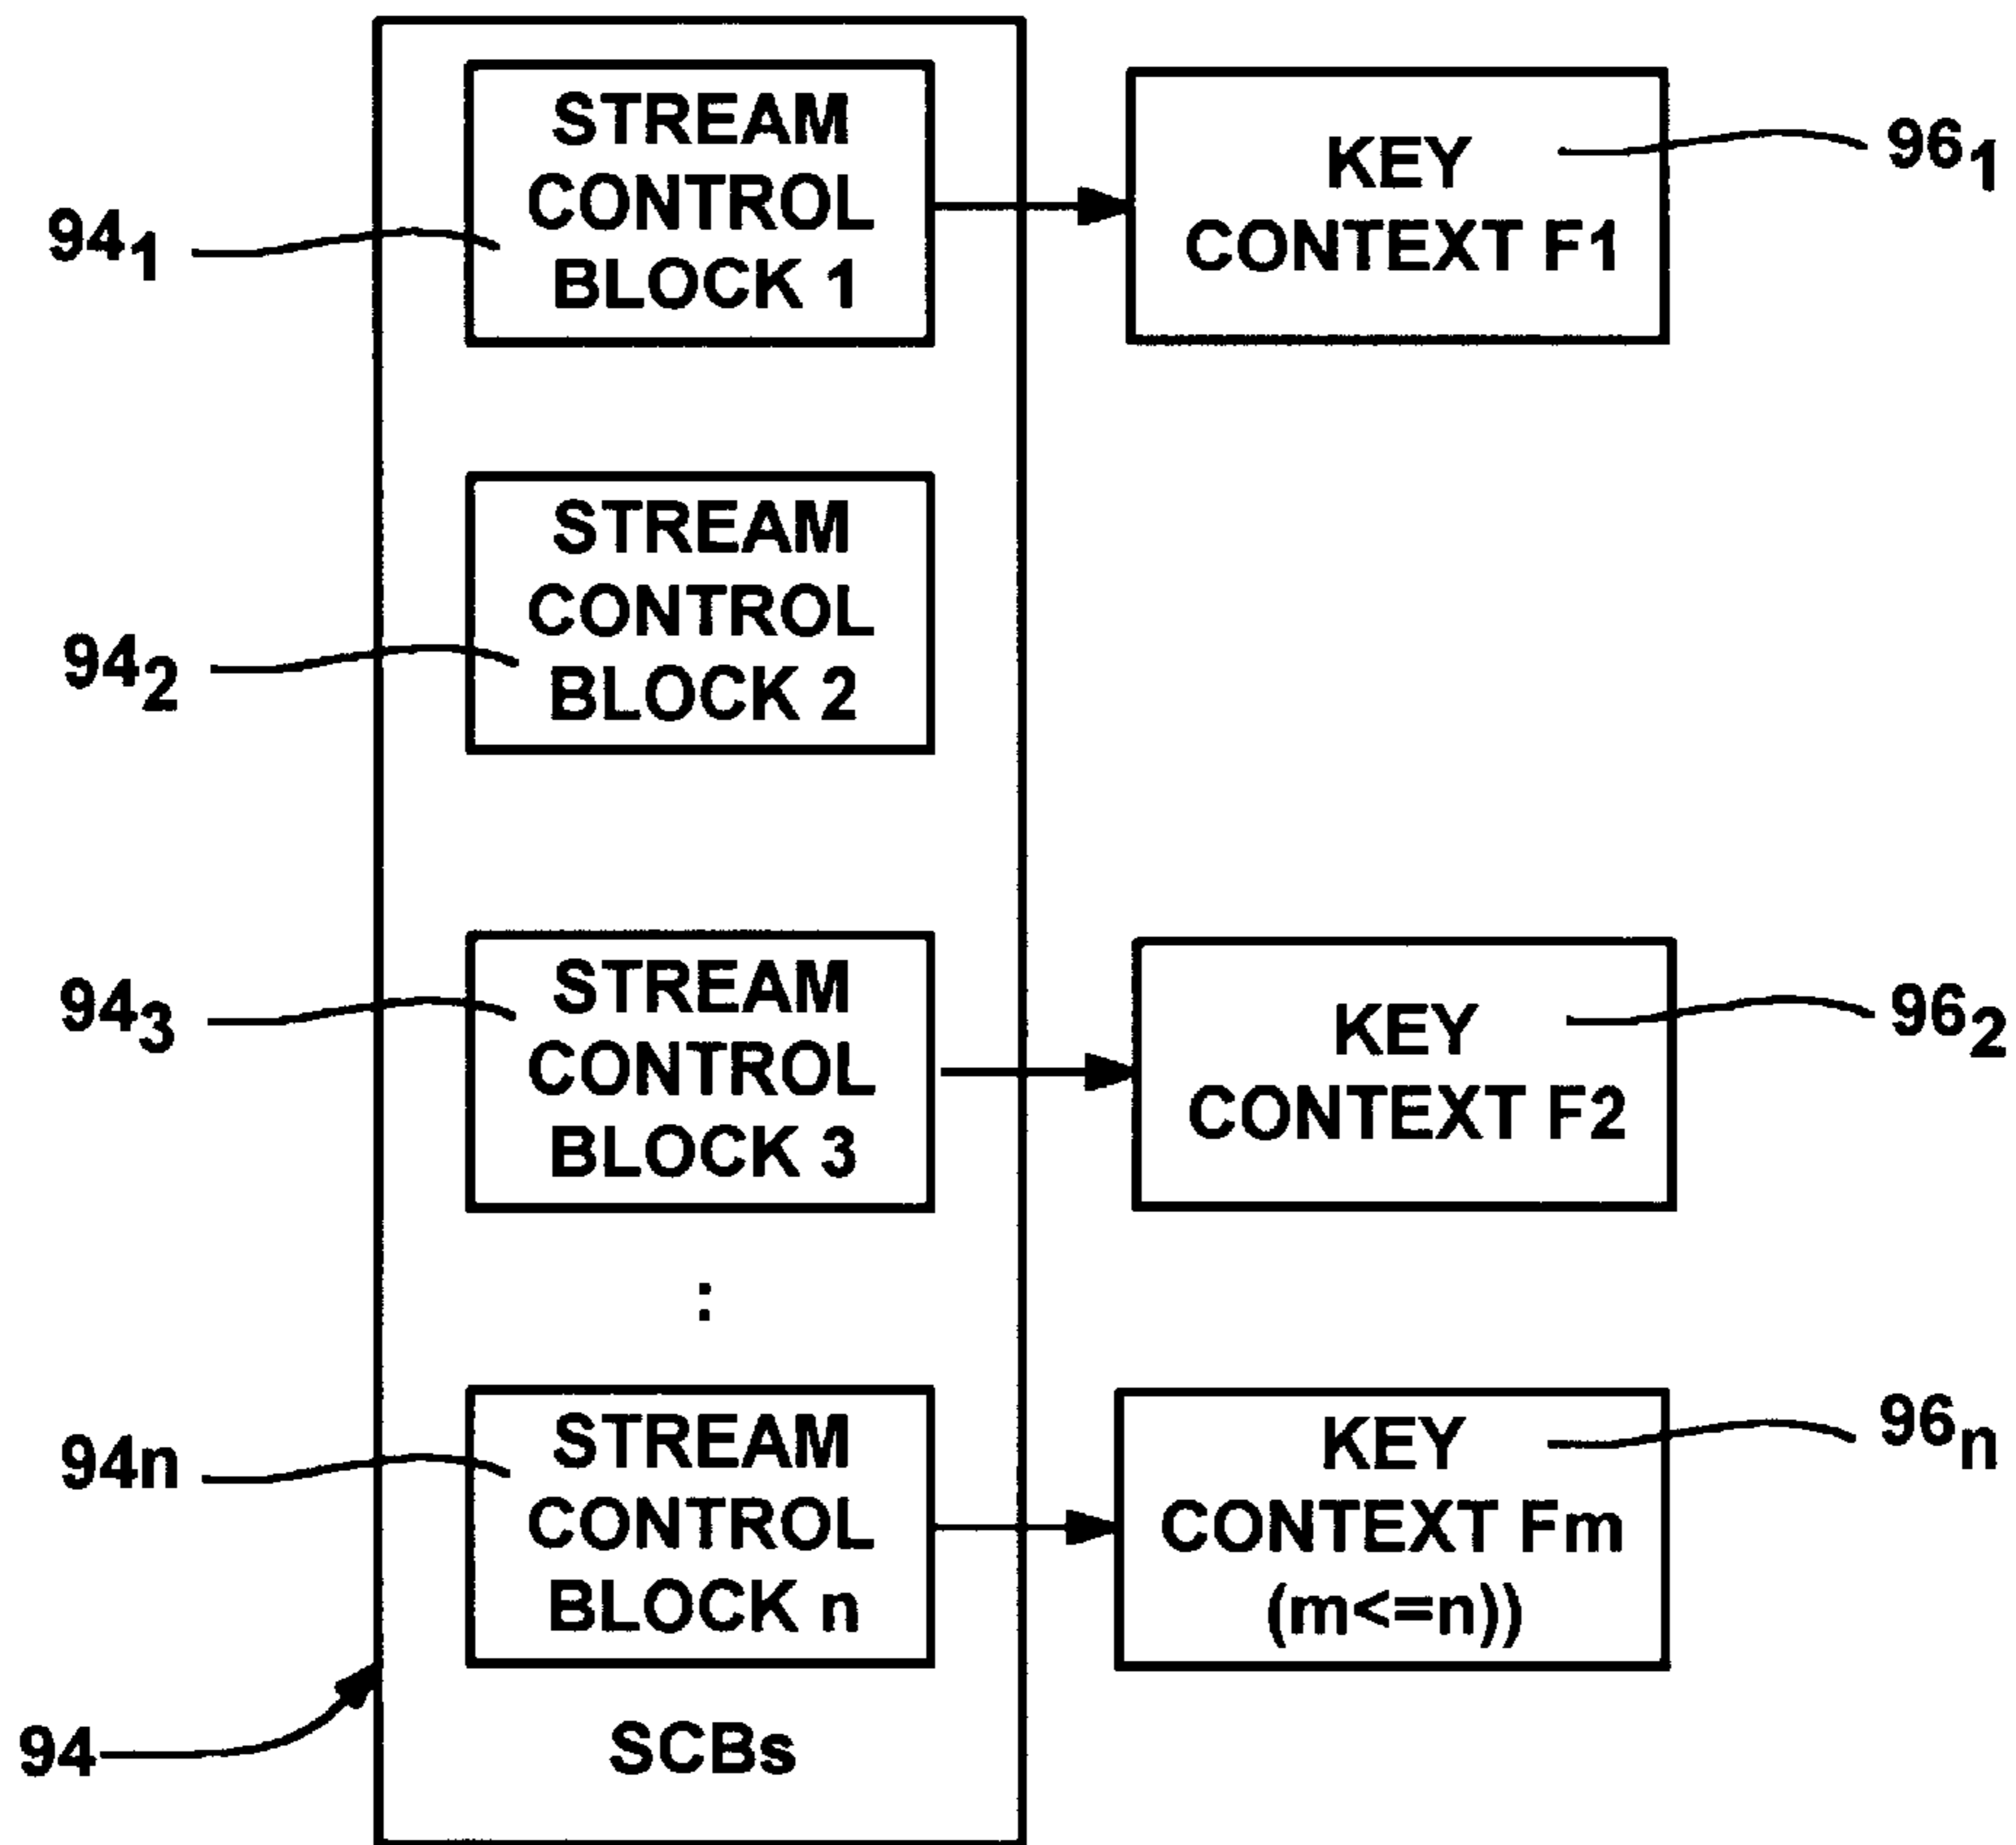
STREAM CONTROL BLOCK 1

$94_1$

KEY CONTEXT F1

$96_1$

STREAM CONTROL BLOCK 2

$94_2$

STREAM CONTROL BLOCK 3

$94_3$

KEY CONTEXT F2

$96_2$

:

STREAM CONTROL BLOCK n

94n

KEY CONTEXT Fm (m<=n))

$96_n$

94

SCBs